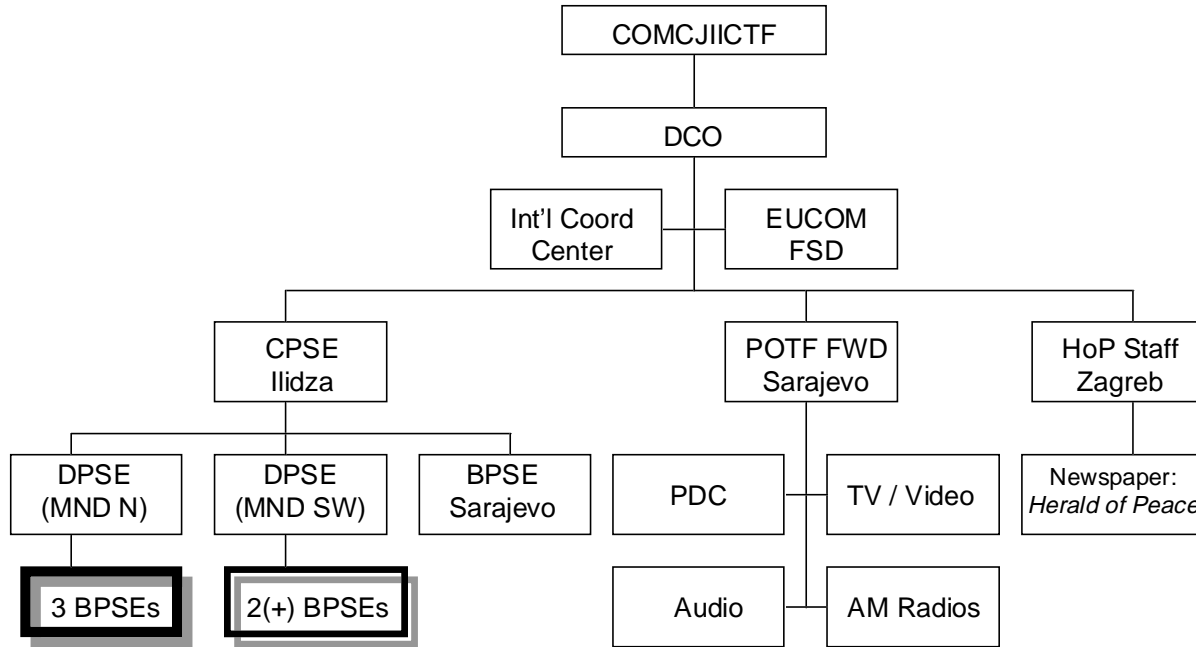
COMCJIICTF

DCO

Int'l Coord Center

EUCOM FSD

CPSE Ilidza

POTF FWD Sarajevo

HoP Staff Zagreb

DPSE (MND N)

DPSE (MND SW)

BPSE Sarajevo

PDC

TV / Video

Newspaper: *Herald of Peace*

3 BPSEs

2(+) BPSEs

Audio

AM Radios